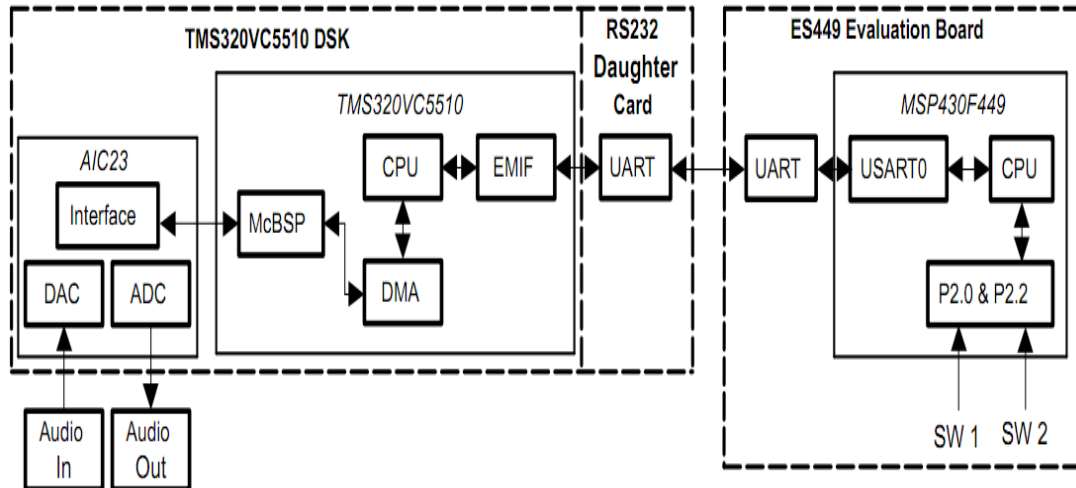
TMS320VC5510 DSK

RS232 Daughter Card

ES449 Evaluation Board

TMS320VC5510

AIC23

Interface

DAC

ADC

McBSP

CPU

EMIF

DMA

UART

UART

MSP430F449

USART0

CPU

P2.0 & P2.2

Audio In

Audio Out

SW 1

SW 2